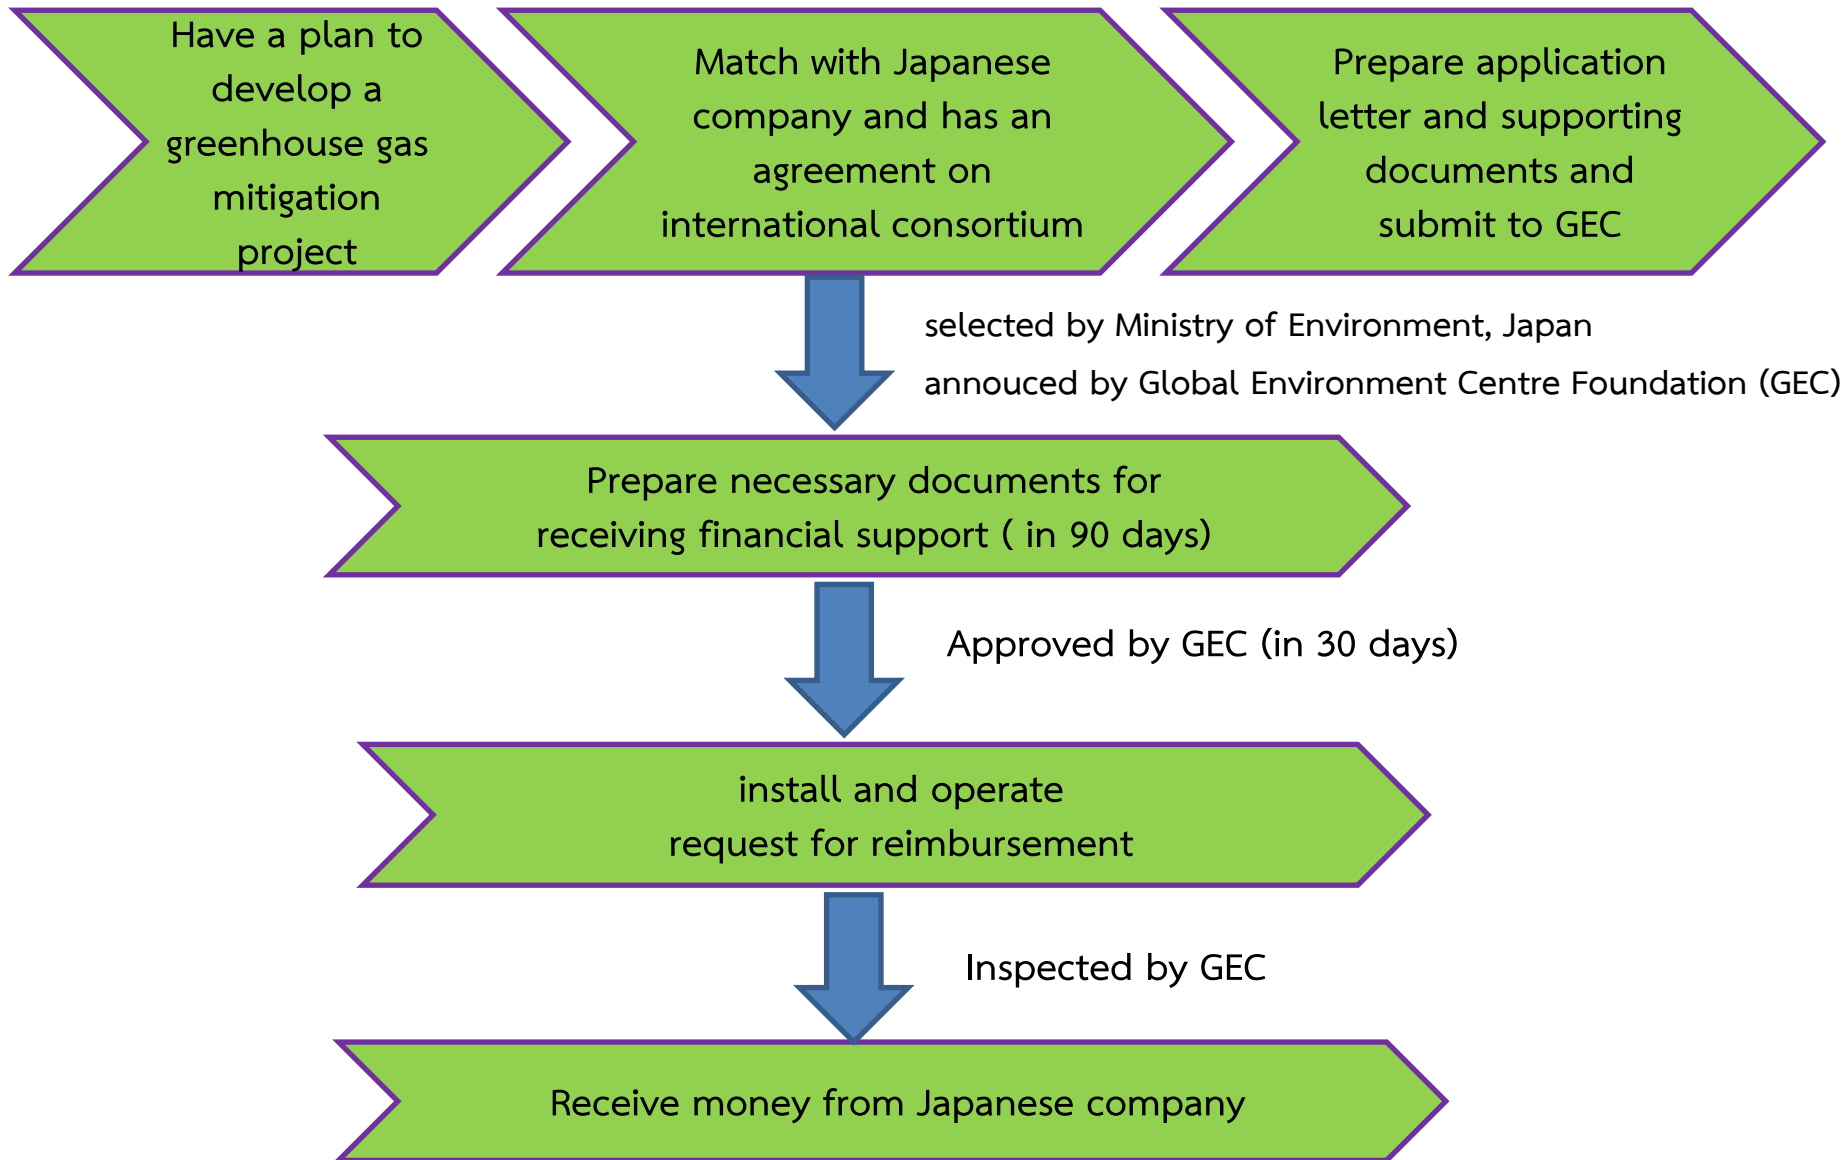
Have a plan to develop a greenhouse gas mitigation project

Match with Japanese company and has an agreement on international consortium

Prepare application letter and supporting documents and submit to GEC

selected by Ministry of Environment, Japan

annouced by Global Environment Centre Foundation (GEC)

Prepare necessary documents for receiving financial support ( in 90 days)

Approved by GEC (in 30 days)

install and operate
request for reimbursement

Inspected by GEC

Receive money from Japanese company